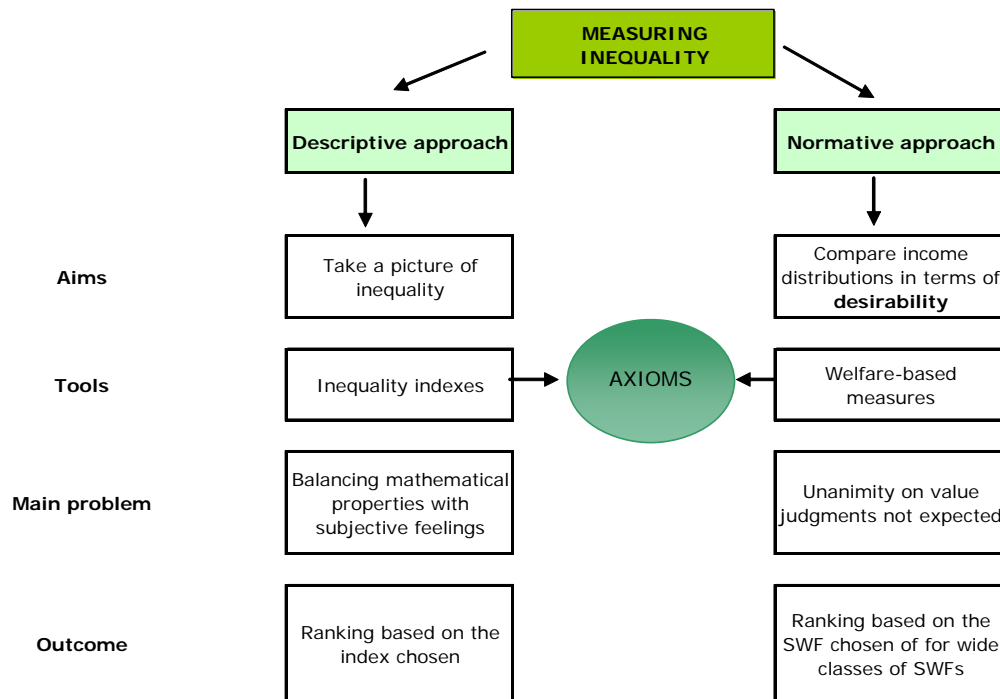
MEASURING INEQUALITY

Descriptive approach

Normative approach

Aims

Take a picture of inequality

Compare income distributions in terms of **desirability**

Tools

Inequality indexes

AXIOMS

Welfare-based measures

Main problem

Balancing mathematical properties with subjective feelings

Unanimity on value judgments not expected

Outcome

Ranking based on the index chosen

Ranking based on the SWF chosen of for wide classes of SWFs